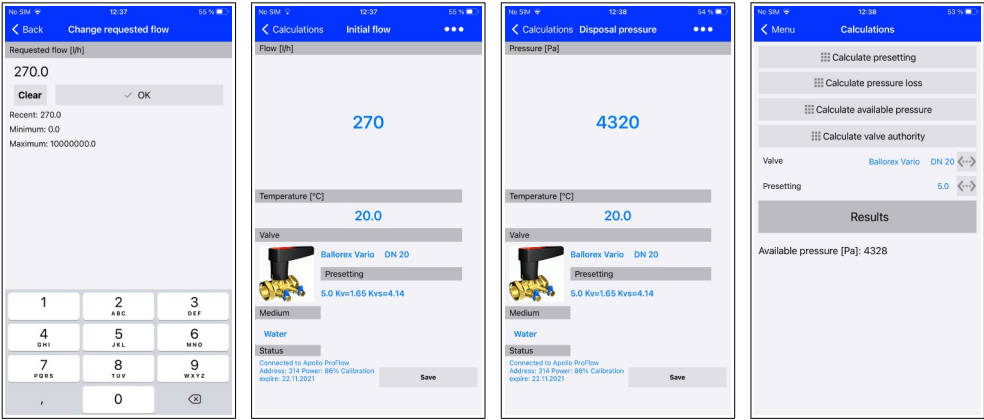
No SIM 12:37 55 %
Back Change requested flow
Requested flow [l/h]
270.0
Clear ✓ OK
Recent: 270.0
Minimum: 0.0
Maximum: 10000000.0

| 1 | 2 ABC | 3 DEF |
|---|---|---|
| 4 GHI | 5 JKL | 6 MNO |
| 7 PQRS | 8 TUV | 9 WXYZ |
| , | 0 | ⌫ |

No SIM 12:37 55 %
Calculations Initial flow •••
Flow [l/h]
270
Temperature [°C]
20.0
Valve
Ballorex Vario DN 20
Presetting
5.0 Kv=1.65 Kvs=4.14
Medium
Water
Status
Connected to Apollo ProFlow
Address: 314 Power: 86% Calibration expire: 22.11.2021
Save

No SIM 12:38 54 %
Calculations Disposal pressure •••
Pressure [Pa]
4320
Temperature [°C]
20.0
Valve
Ballorex Vario DN 20
Presetting
5.0 Kv=1.65 Kvs=4.14
Medium
Water
Status
Connected to Apollo ProFlow
Address: 314 Power: 86% Calibration expire: 22.11.2021
Save

No SIM 12:38 53 %
Menu Calculations
Calculate presetting
Calculate pressure loss
Calculate available pressure
Calculate valve authority
Valve Ballorex Vario DN 20 <···>
Presetting 5.0 <···>
Results
Available pressure [Pa]: 4328